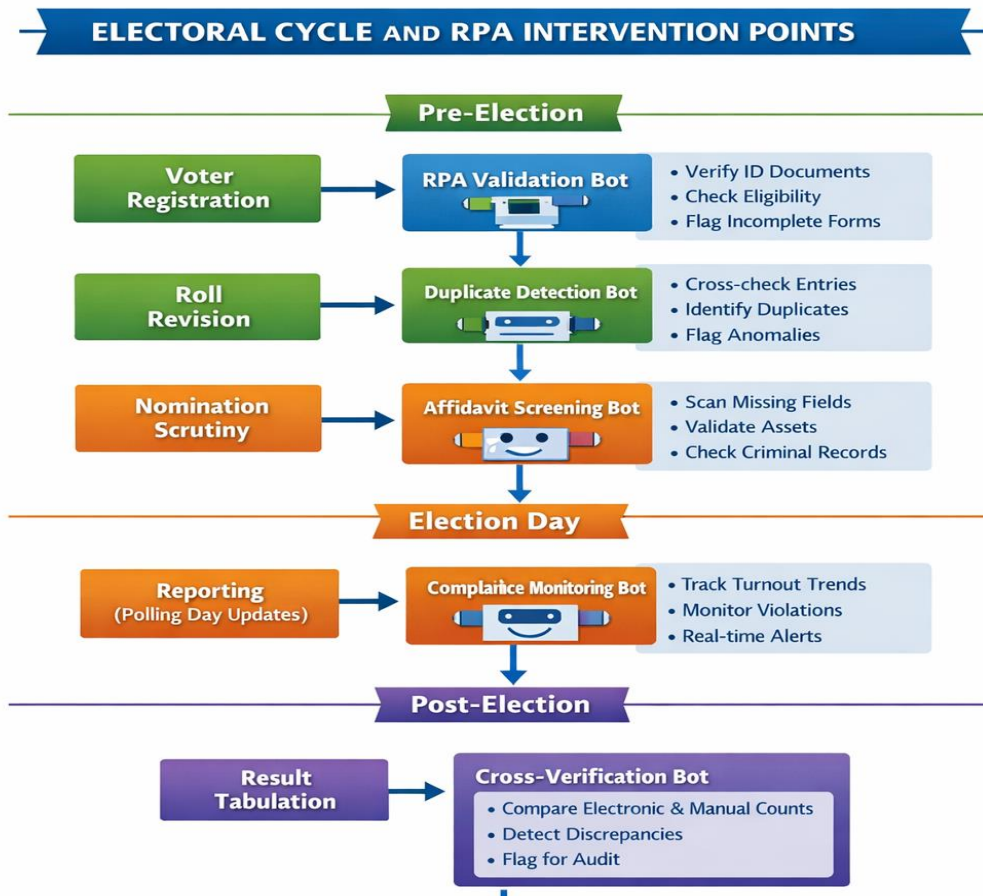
ELECTORAL CYCLE AND RPA INTERVENTION POINTS

Pre-Election

Voter Registration

RPA Validation Bot

• Verify ID Documents
• Check Eligibility
• Flag Incomplete Forms

Roll Revision

Duplicate Detection Bot

• Cross-check Entries
• Identify Duplicates
• Flag Anomalies

Nomination Scrutiny

Affidavit Screening Bot

• Scan Missing Fields
• Validate Assets
• Check Criminal Records

Election Day

Reporting (Polling Day Updates)

Complarice Monitoring Bot

• Track Turnout Trends
• Monitor Violations
• Real-time Alerts

Post-Election

Result Tabulation

Cross-Verification Bot

• Compare Electronic & Manual Counts
• Detect Discrepancies
• Flag for Audit